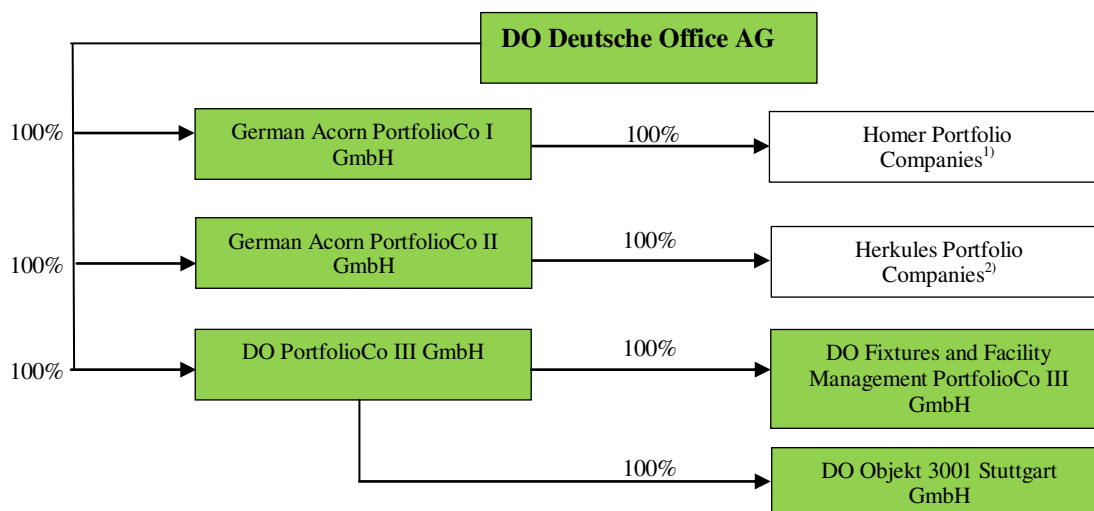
DO Deutsche Office AG

100%

German Acorn PortfolioCo I GmbH

100%

Homer Portfolio Companies$^{1)}$

100%

German Acorn PortfolioCo II GmbH

100%

Herkules Portfolio Companies$^{2)}$

100%

DO PortfolioCo III GmbH

100%

DO Fixtures and Facility Management PortfolioCo III GmbH

100%

DO Objekt 3001 Stuttgart GmbH